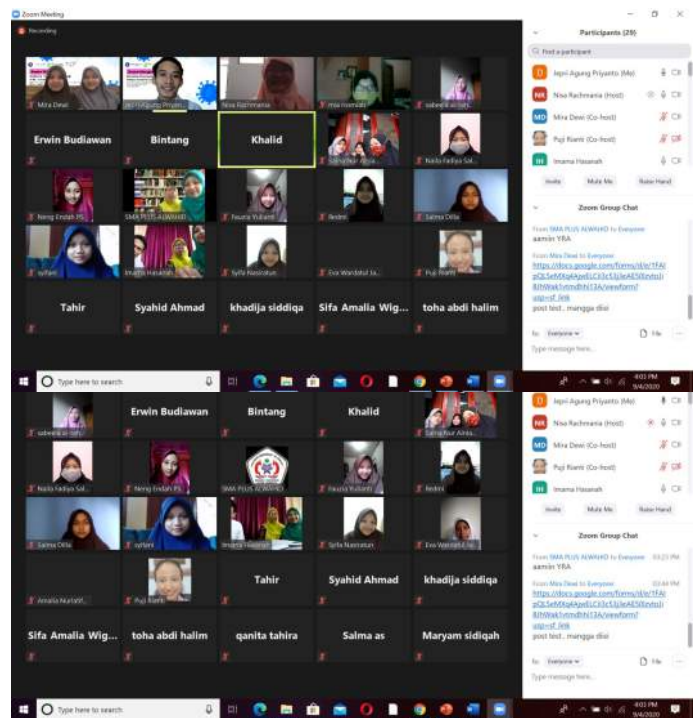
Zoom Meeting

Recording

Mira Dewi

Jepri Agung Priyanto

Nisa Rachmania

Erwin Budiawan

Bintang

Khalid

Naila Fadiya Sal...

Neng Endah PS

SMA PLUS ALWAHID

Fauzia Yulianti

Salma Dilla

syifani

Imama Hasanah

Syifa Nasirotun

Eva Wardatul Ja...

Puji Rianti

Tahir

Syahid Ahmad

khadija siddiqa

Sifa Amalia Wig...

toha abdi halim

Participants (29)

Find a participant

Jepri Agung Priyanto (Me)

Nisa Rachmania (Host)

Mira Dewi (Co-host)

Puji Rianti (Co-host)

Imama Hasanah

Invite

Mute Me

Raise Hand

Zoom Group Chat

From SMA PLUS ALWAHID to Everyone:
aamin YRA

From Mira Dewi to Everyone:
https://docs.google.com/forms/d/e/1FAIpQLSeMXqAApeEi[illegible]/viewform?usp=sf_link
post test.. mangga diisi

To: Everyone

File

Type message here...

Type here to search

4:03 PM
9/4/2020

Erwin Budiawan

Bintang

Khalid

Naila Fadiya Sal...

Neng Endah PS

SMA PLUS ALWAHID

Fauzia Yulianti

Salma Dilla

syifani

Imama Hasanah

Syifa Nasirotun

Eva Wardatul Ja...

Amalia Nurfath...

Puji Rianti

Tahir

Syahid Ahmad

khadija siddiqa

Sifa Amalia Wig...

toha abdi halim

qanita tahira

Salma as

Maryam sidiqah

Jepri Agung Priyanto (Me)

Nisa Rachmania (Host)

Mira Dewi (Co-host)

Puji Rianti (Co-host)

Imama Hasanah

Invite

Mute Me

Raise Hand

Zoom Group Chat

From SMA PLUS ALWAHID to Everyone: 03:23 PM
aamin YRA

From Mira Dewi to Everyone: 03:44 PM
https://docs.google.com/forms/d/e/1FAIpQLSeMXqAApeEi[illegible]/viewform?usp=sf_link
post test.. mangga diisi

To: Everyone

File

Type message here...

Type here to search

4:03 PM
9/4/2020